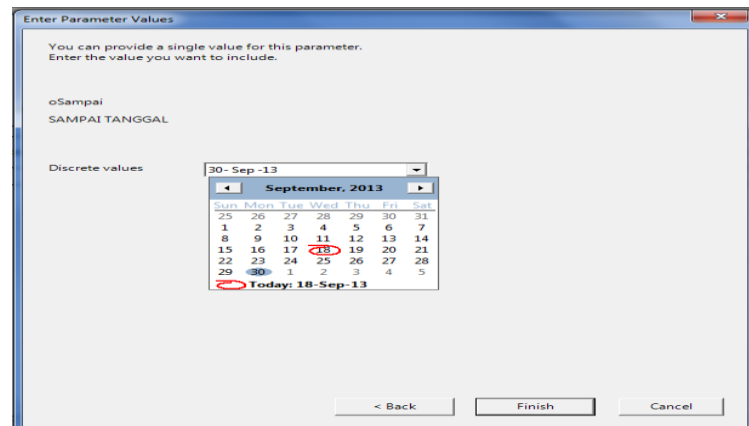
Enter Parameter Values

You can provide a single value for this parameter.
Enter the value you want to include.

oSampai
SAMPAI TANGGAL

Discrete values

30- Sep -13

September, 2013

| Sun | Mon | Tue | Wed | Thu | Fri | Sat |
|---|---|---|---|---|---|---|
| 25 | 26 | 27 | 28 | 29 | 30 | 31 |
| 1 | 2 | 3 | 4 | 5 | 6 | 7 |
| 8 | 9 | 10 | 11 | 12 | 13 | 14 |
| 15 | 16 | 17 | 18 | 19 | 20 | 21 |
| 22 | 23 | 24 | 25 | 26 | 27 | 28 |
| 29 | 30 | 1 | 2 | 3 | 4 | 5 |

Today: 18-Sep-13

< Back    Finish    Cancel